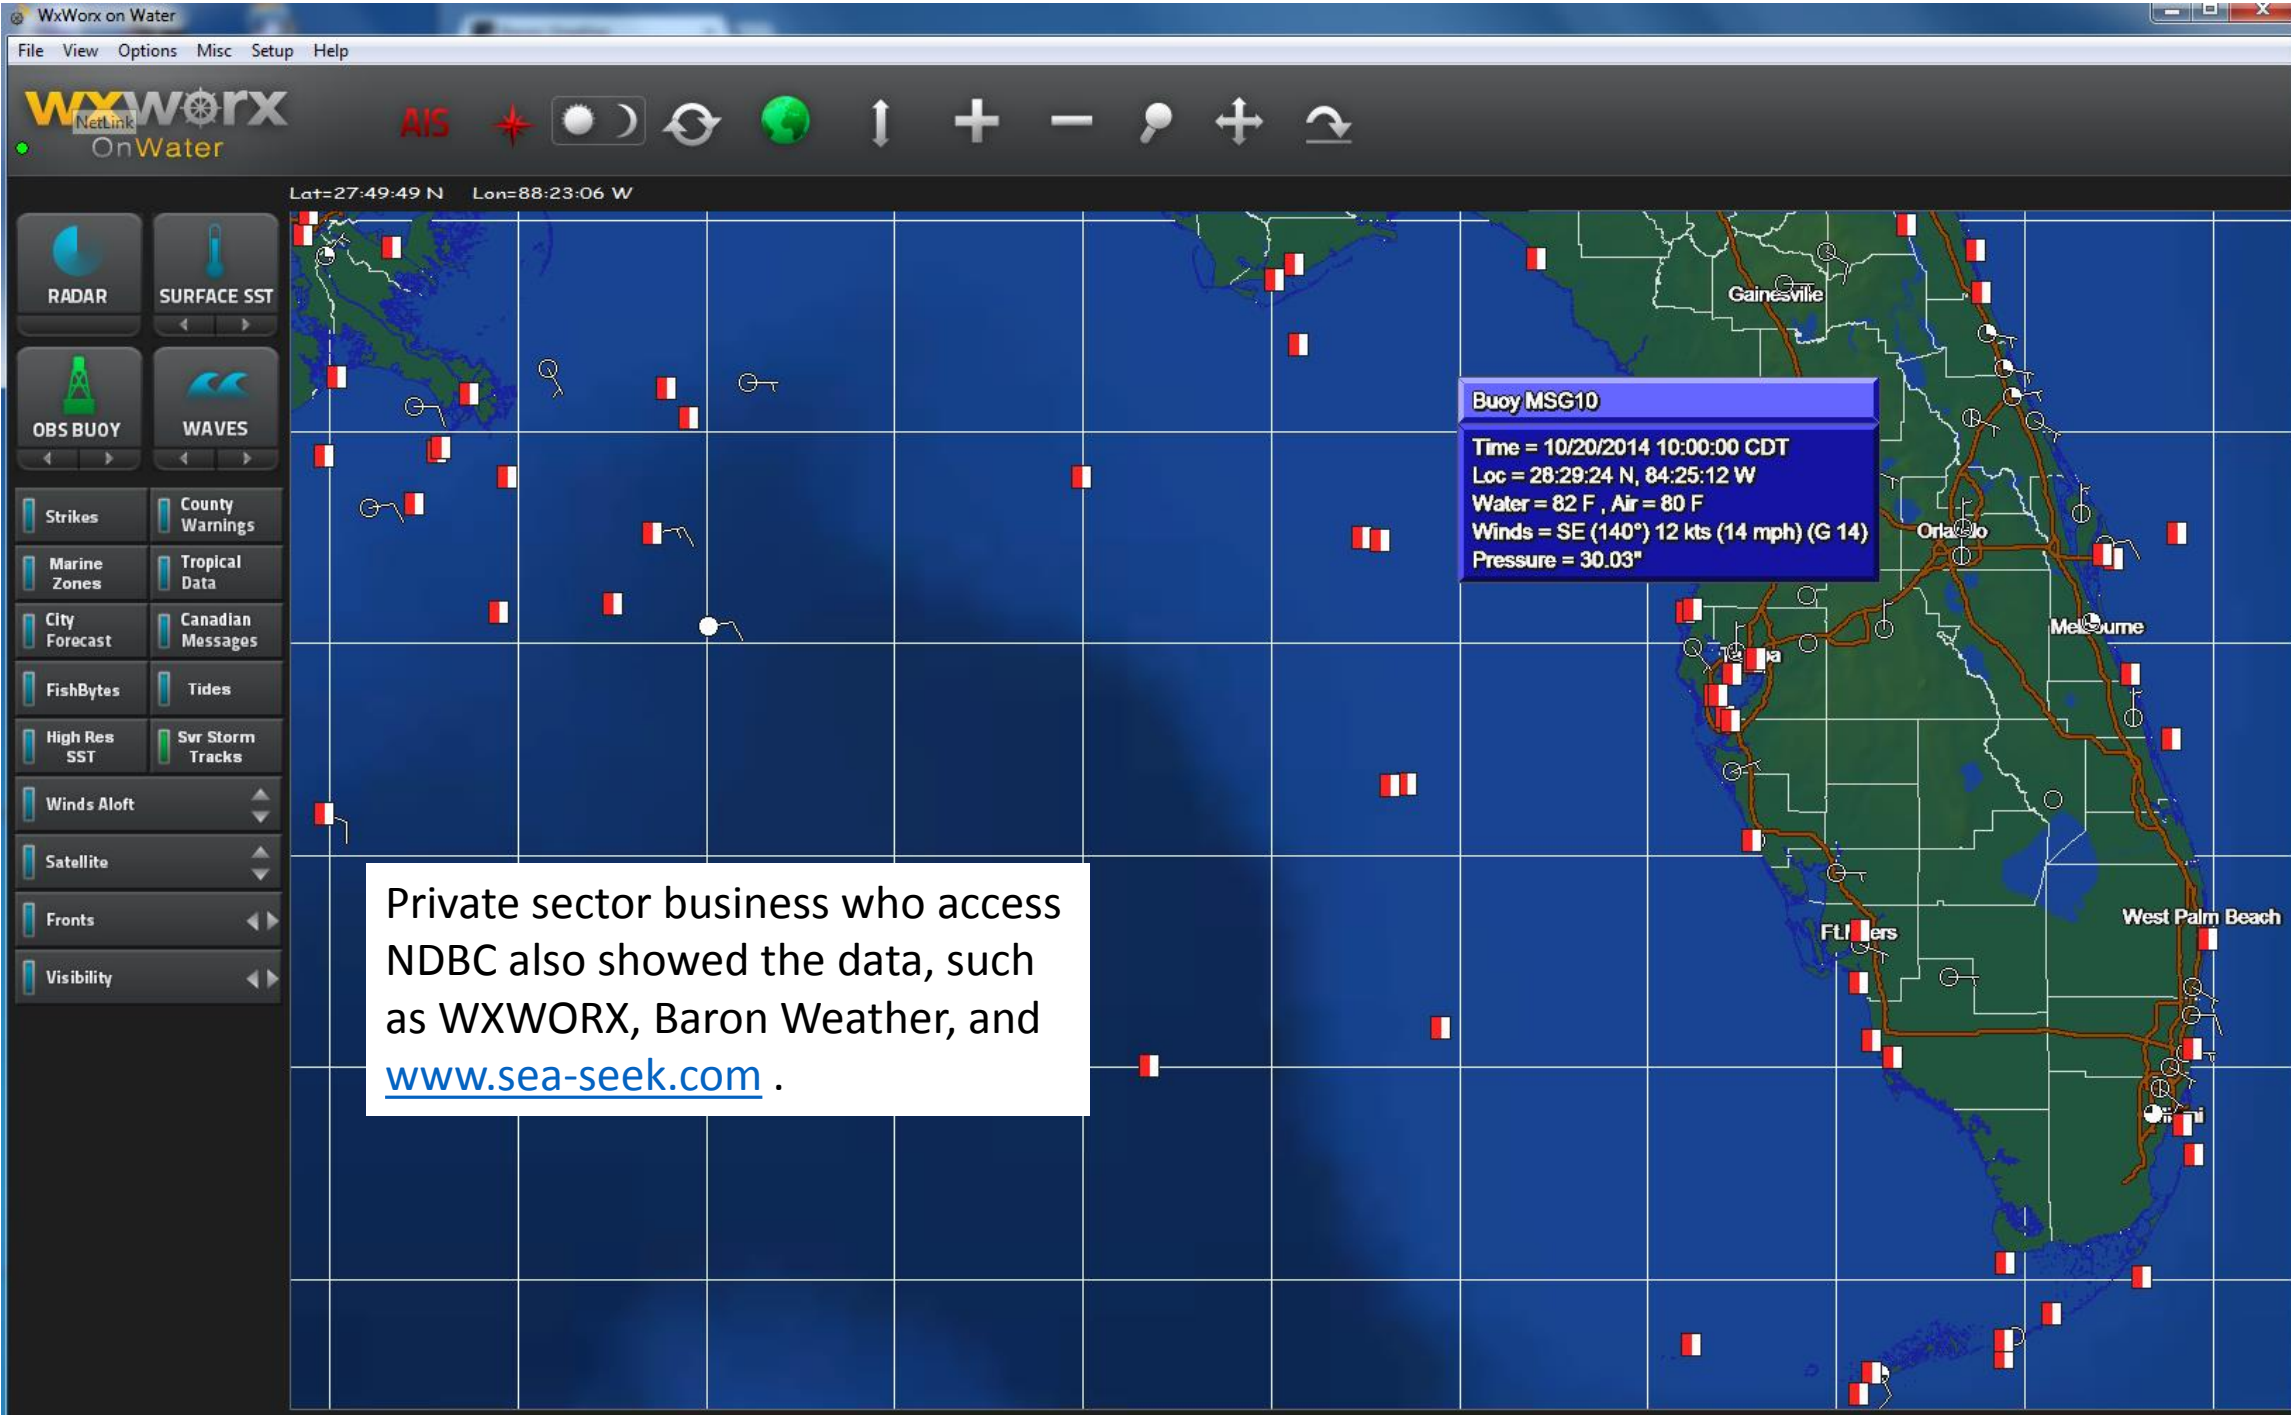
WxWorx on Water

File View Options Misc Setup Help

WxWorx NetLink OnWater

AIS

Lat=27:49:49 N Lon=88:23:06 W

RADAR
SURFACE SST
OBS BUOY
WAVES
Strikes
County Warnings
Marine Zones
Tropical Data
City Forecast
Canadian Messages
FishBytes
Tides
High Res SST
Svr Storm Tracks
Winds Aloft
Satellite
Fronts
Visibility

Gainesville
Orlando
Melbourne
Tampa
Ft Myers
West Palm Beach
Miami

Buoy MSG10
Time = 10/20/2014 10:00:00 CDT
Loc = 28:29:24 N, 84:25:12 W
Water = 82 F , Air = 80 F
Winds = SE (140°) 12 kts (14 mph) (G 14)
Pressure = 30.03"

Private sector business who access NDBC also showed the data, such as WXWORX, Baron Weather, and www.sea-seek.com .